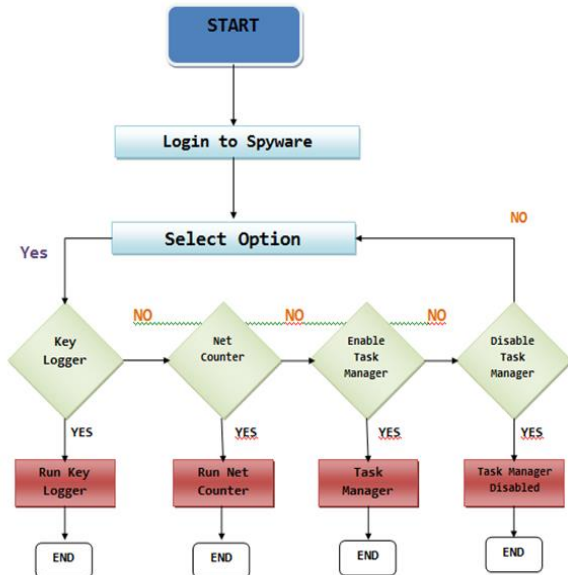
START

Login to Spyware

NO

Yes

Select Option

NO

NO

NO

Key Logger

Net Counter

Enable Task Manager

Disable Task Manager

YES

YES

YES

YES

Run Key Logger

Run Net Counter

Task Manager

Task Manager Disabled

END

END

END

END